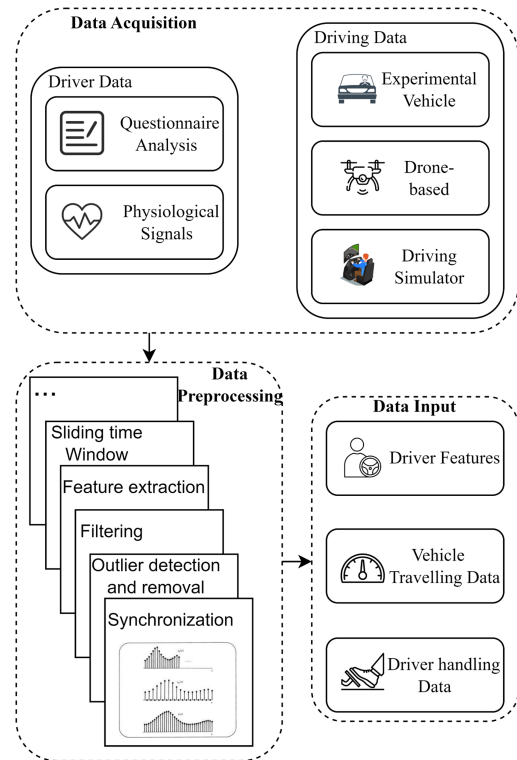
Data Acquisition

Driver Data

Questionnaire Analysis

Physiological Signals

Driving Data

Experimental Vehicle

Drone-based

Driving Simulator

Data Preprocessing

...

Sliding time Window

Feature extraction

Filtering

Outlier detection and removal

Synchronization

Data Input

Driver Features

Vehicle Travelling Data

Driver handling Data